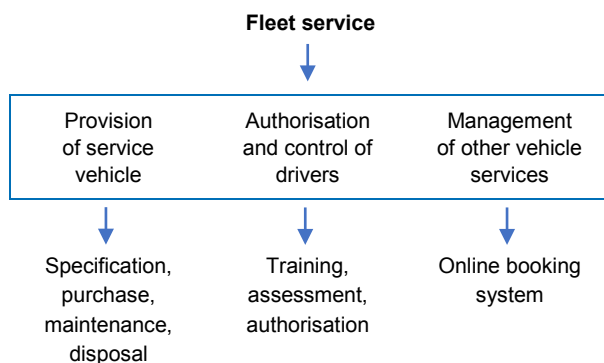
Fleet service

Provision of service vehicle

Authorisation and control of drivers

Management of other vehicle services

Specification, purchase, maintenance, disposal

Training, assessment, authorisation

Online booking system